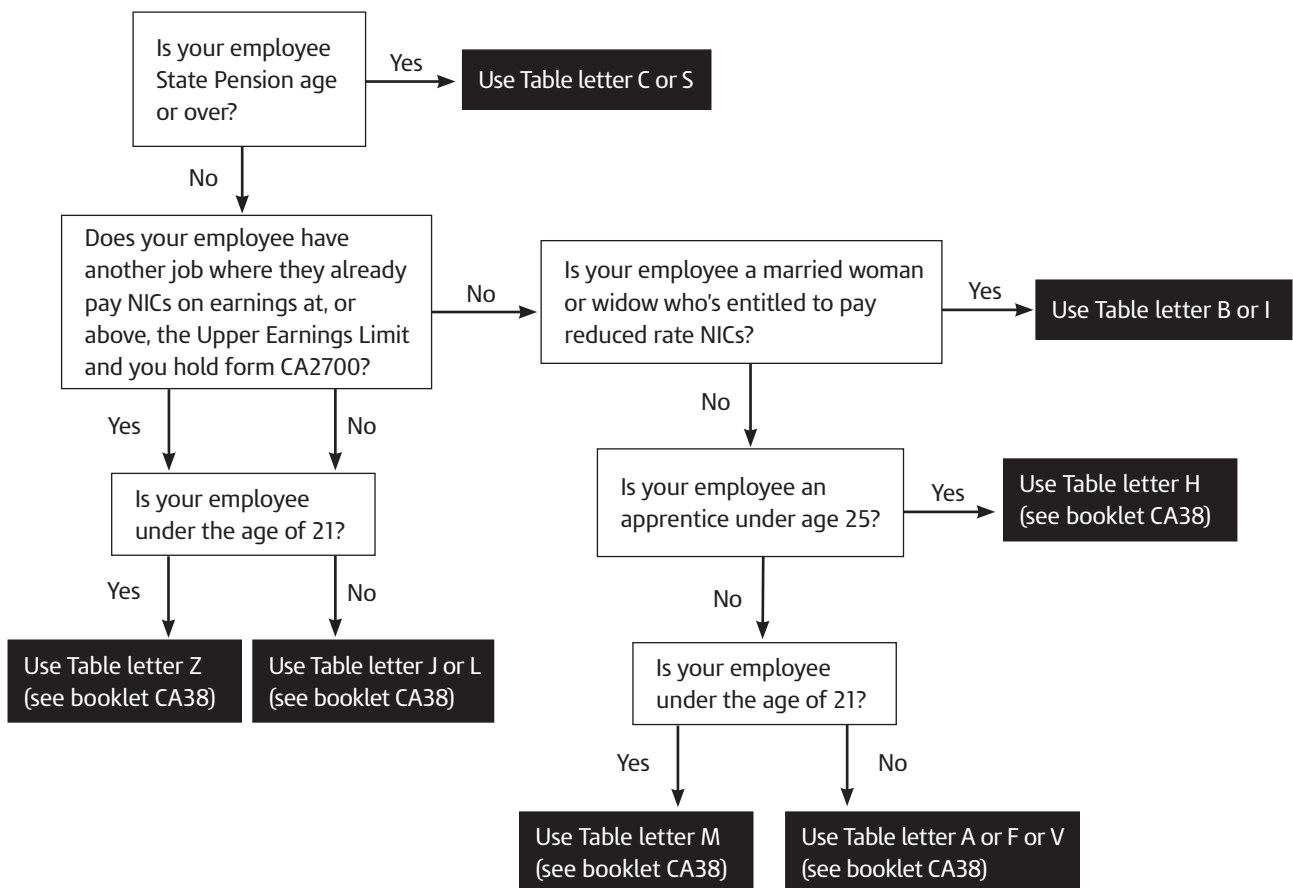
Is your employee State Pension age or over?

Yes

Use Table letter C or S

No

Does your employee have another job where they already pay NICs on earnings at, or above, the Upper Earnings Limit and you hold form CA2700?

No

Is your employee a married woman or widow who's entitled to pay reduced rate NICs?

Yes

Use Table letter B or I

Yes

No

Is your employee under the age of 21?

Yes

No

Use Table letter Z (see booklet CA38)

Use Table letter J or L (see booklet CA38)

No

Is your employee an apprentice under age 25?

Yes

Use Table letter H (see booklet CA38)

No

Is your employee under the age of 21?

Yes

No

Use Table letter M (see booklet CA38)

Use Table letter A or F or V (see booklet CA38)